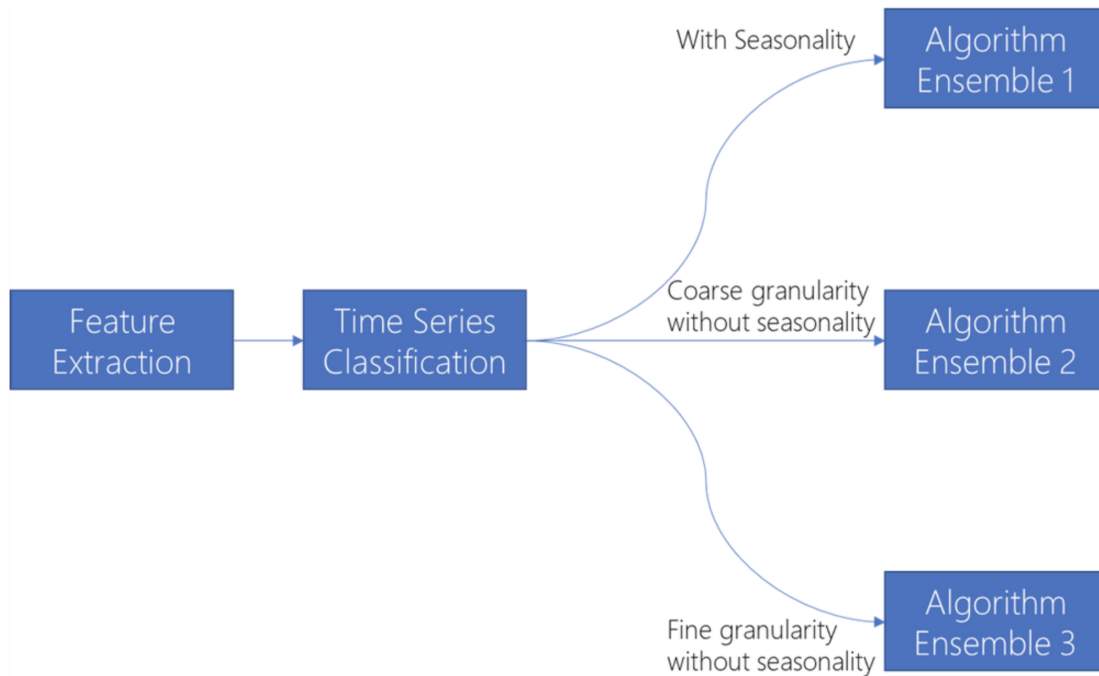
Feature Extraction

Time Series Classification

With Seasonality

Algorithm Ensemble 1

Coarse granularity without seasonality

Algorithm Ensemble 2

Fine granularity without seasonality

Algorithm Ensemble 3